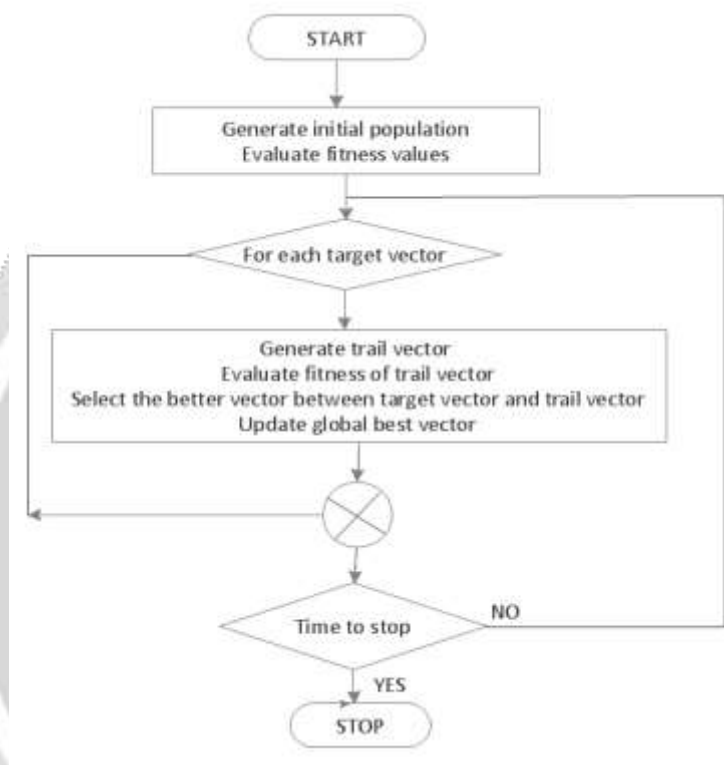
START

Generate initial population
Evaluate fitness values

For each target vector

Generate trail vector
Evaluate fitness of trail vector
Select the better vector between target vector and trail vector
Update global best vector

Time to stop

NO

YES

STOP